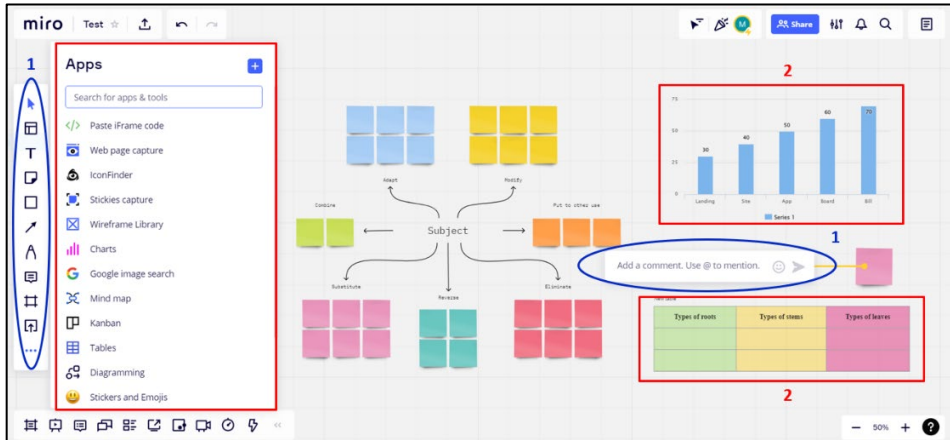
miro | Test ☆

M

Share

1

Apps

Search for apps & tools

Paste iFrame code

Web page capture

IconFinder

Stickies capture

Wireframe Library

Charts

Google image search

Mind map

Kanban

Tables

Diagramming

Stickers and Emojis

Adapt

Modify

Combine

Subject

Put to other use

Substitute

Reverse

Eliminate

2

| Landing | Site | App | Board | Bill |
|---|---|---|---|---|
| 30 | 40 | 50 | 60 | 70 |

75

50

25

0

Series 1

1

Add a comment. Use @ to mention.

| Types of roots | Types of stems | Types of leaves |
|---|---|---|
| | | |
| | | |

2

50%